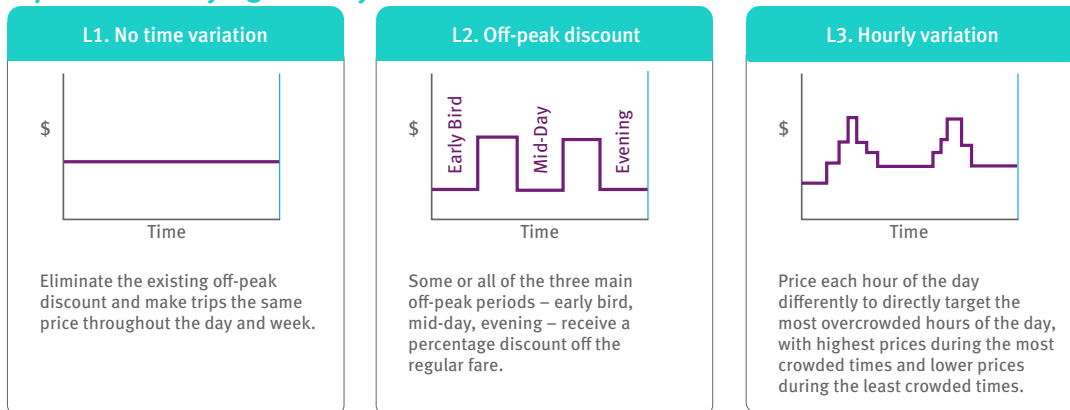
L1. No time variation

$

Time

Eliminate the existing off-peak discount and make trips the same price throughout the day and week.

L2. Off-peak discount

$

Early Bird

Mid-Day

Evening

Time

Some or all of the three main off-peak periods – early bird, mid-day, evening – receive a percentage discount off the regular fare.

L3. Hourly variation

$

Time

Price each hour of the day differently to directly target the most overcrowded hours of the day, with highest prices during the most crowded times and lower prices during the least crowded times.